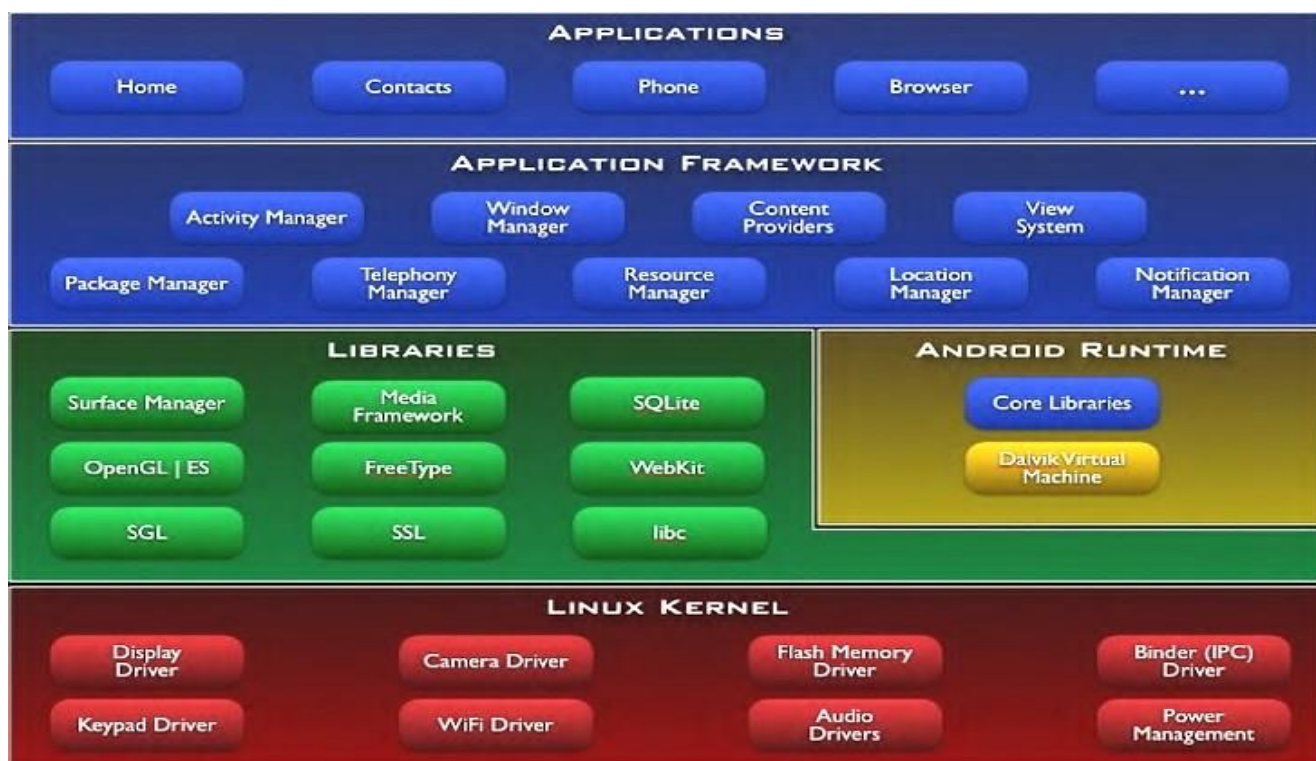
APPLICATIONS

Home

Contacts

Phone

Browser

...

APPLICATION FRAMEWORK

Activity Manager

Window Manager

Content Providers

View System

Package Manager

Telephony Manager

Resource Manager

Location Manager

Notification Manager

LIBRARIES

Surface Manager

Media Framework

SQLite

OpenGL | ES

FreeType

WebKit

SGL

SSL

libc

ANDROID RUNTIME

Core Libraries

Dalvik Virtual Machine

LINUX KERNEL

Display Driver

Camera Driver

Flash Memory Driver

Binder (IPC) Driver

Keypad Driver

WiFi Driver

Audio Drivers

Power Management